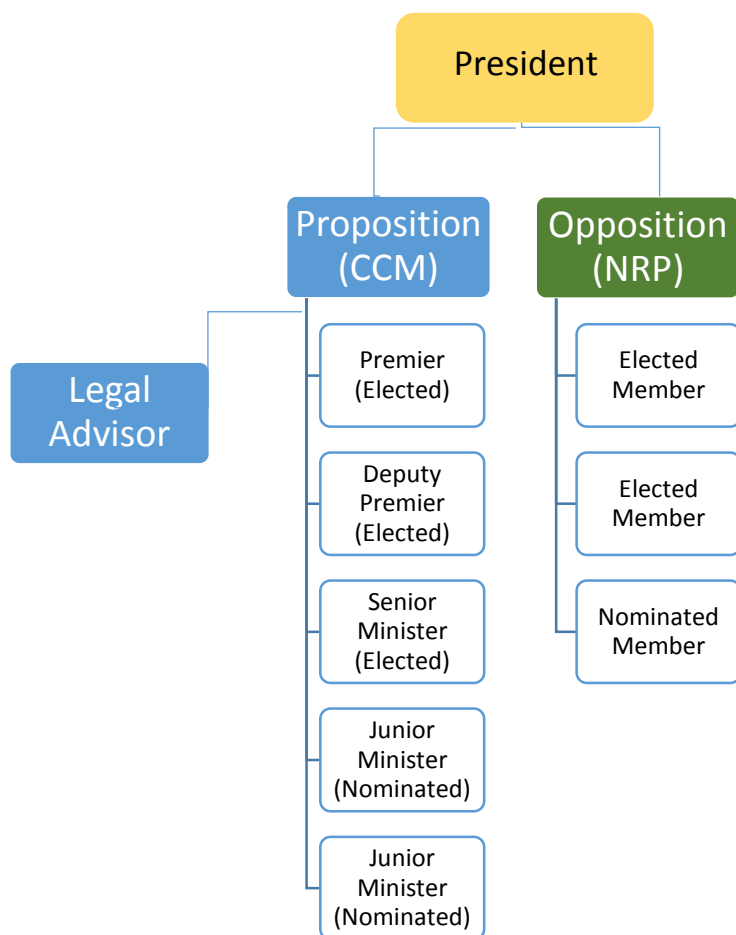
President

Proposition (CCM)

Opposition (NRP)

Legal Advisor

Premier (Elected)

Deputy Premier (Elected)

Senior Minister (Elected)

Junior Minister (Nominated)

Junior Minister (Nominated)

Elected Member

Elected Member

Nominated Member